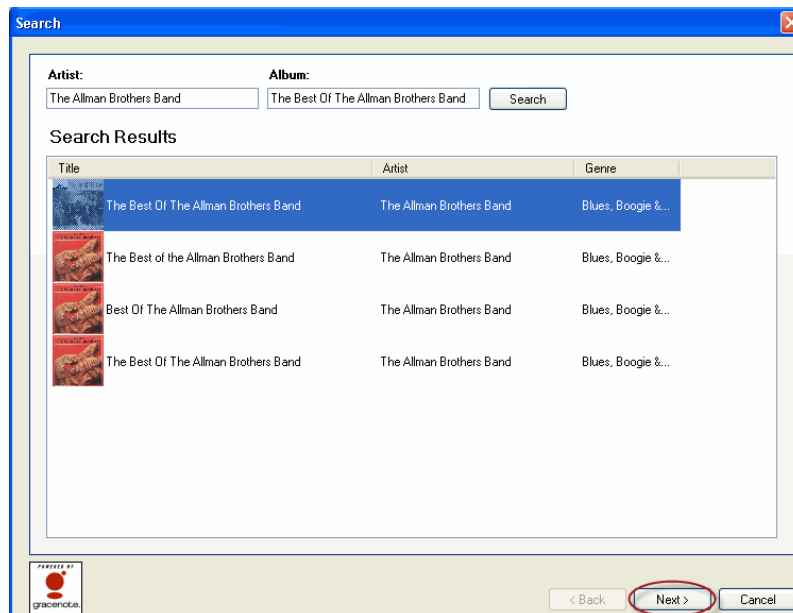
Search

Artist:
The Allman Brothers Band

Album:
The Best Of The Allman Brothers Band

Search

Search Results

| Title | Artist | Genre |
|---|---|---|
| The Best Of The Allman Brothers Band | The Allman Brothers Band | Blues, Boogie &... |
| The Best of the Allman Brothers Band | The Allman Brothers Band | Blues, Boogie &... |
| Best Of The Allman Brothers Band | The Allman Brothers Band | Blues, Boogie &... |
| The Best Of The Allman Brothers Band | The Allman Brothers Band | Blues, Boogie &... |

POWERED BY
gracenote.

< Back
Next >
Cancel